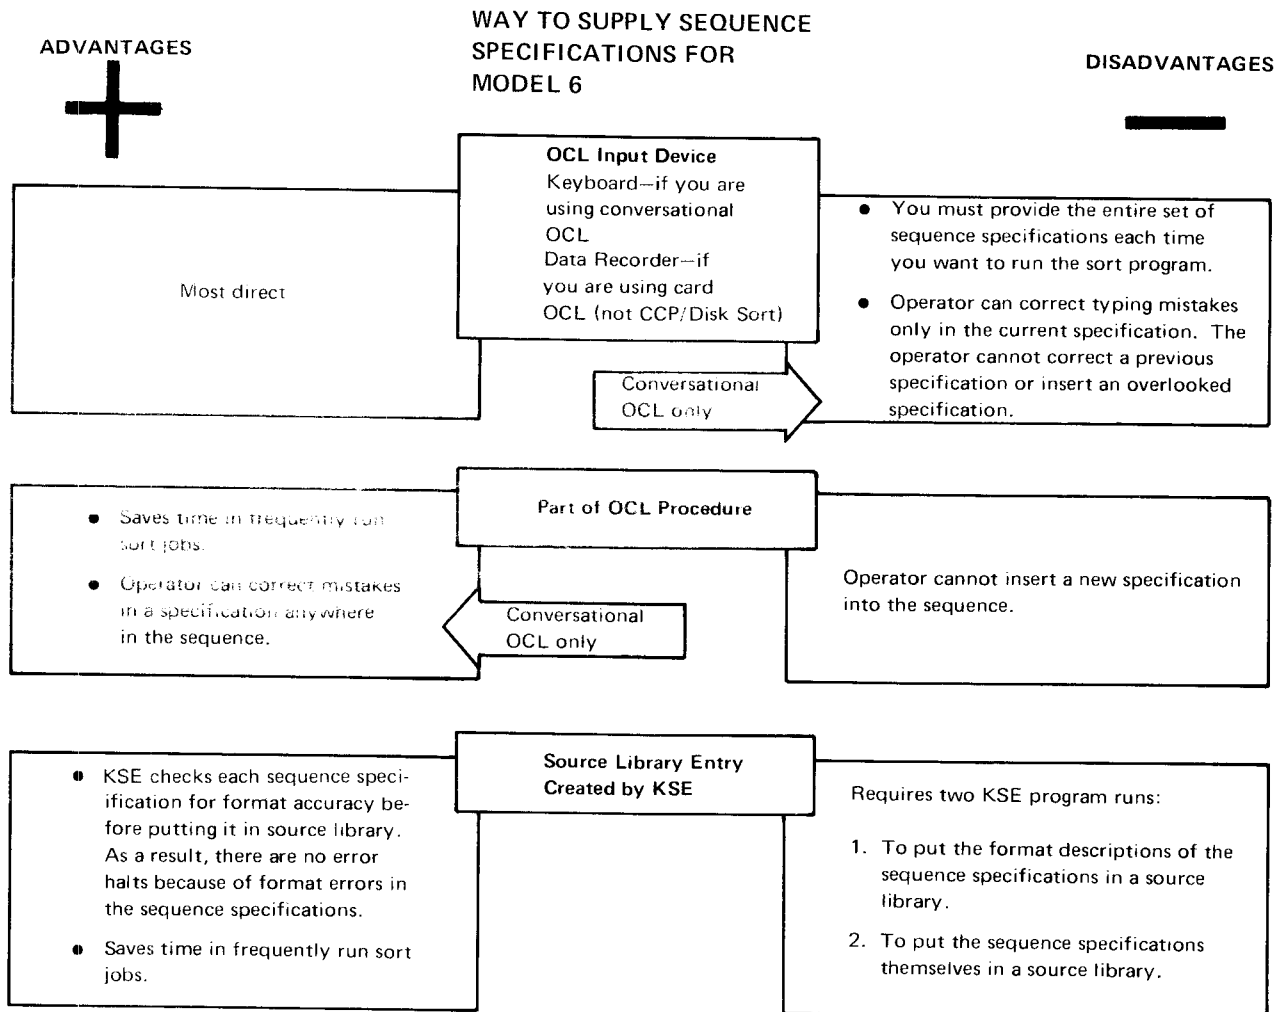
ADVANTAGES

WAY TO SUPPLY SEQUENCE SPECIFICATIONS FOR MODEL 6

DISADVANTAGES

OCL Input Device
Keyboard—if you are using conversational OCL
Data Recorder—if you are using card OCL (not CCP/Disk Sort)

Most direct

Conversational OCL only

- You must provide the entire set of sequence specifications each time you want to run the sort program.
- Operator can correct typing mistakes only in the current specification. The operator cannot correct a previous specification or insert an overlooked specification.

Part of OCL Procedure

- Saves time in frequently run sort jobs.
- Operator can correct mistakes in a specification anywhere in the sequence.

Conversational OCL only

Operator cannot insert a new specification into the sequence.

Source Library Entry Created by KSE

- KSE checks each sequence specification for format accuracy before putting it in source library. As a result, there are no error halts because of format errors in the sequence specifications.
- Saves time in frequently run sort jobs.

Requires two KSE program runs:

1. To put the format descriptions of the sequence specifications in a source library.
2. To put the sequence specifications themselves in a source library.